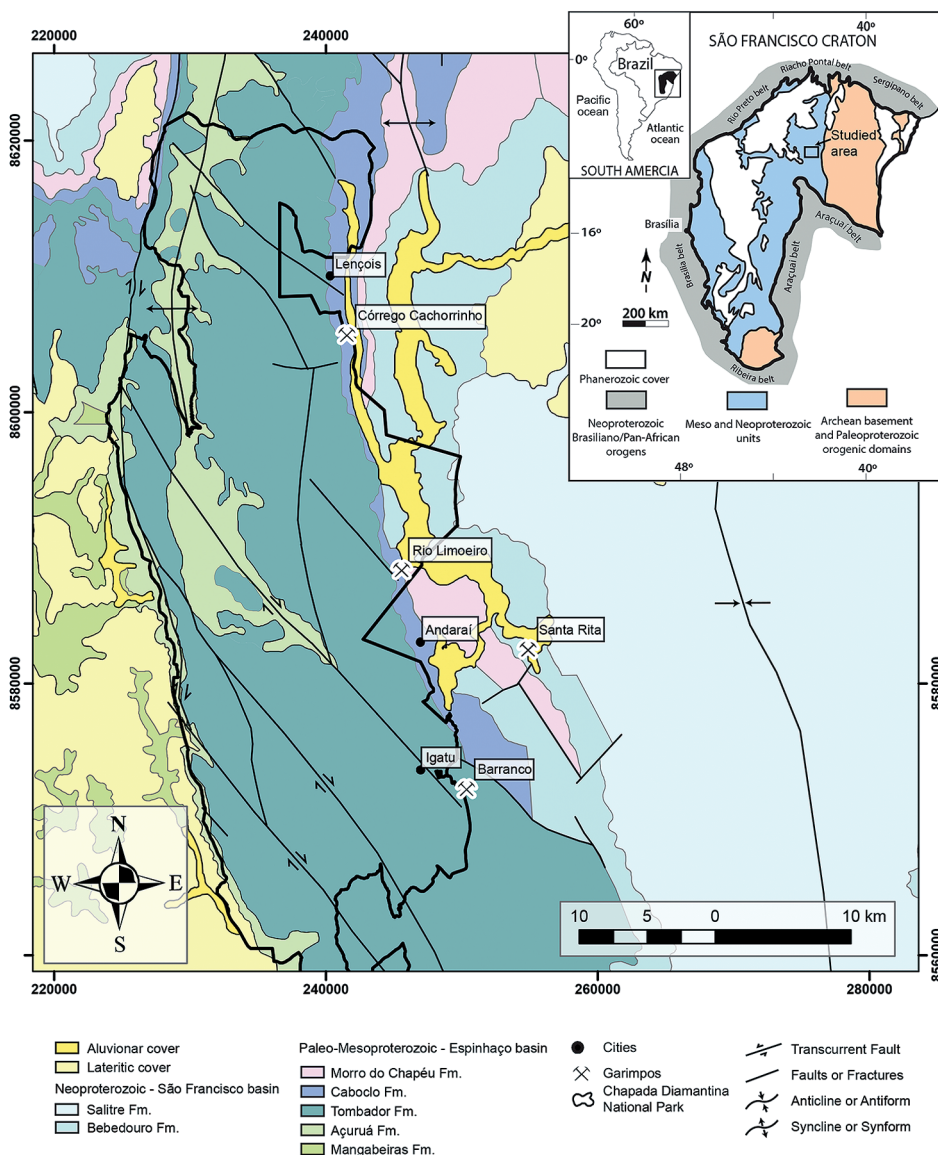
220000
240000
8620000
8600000
8580000
8560000
220000
240000
260000
280000
8580000
8560000

60°
0°
Brazil
Pacific ocean
Atlantic ocean
SOUTH AMERCIA
40°
SÃO FRANCISCO CRATON
Riacho Pontal belt
Sergipano belt
Rio Preto belt
Studied area
16°
Brasília
Araçuaí belt
Brasília belt
N
200 km
20°
Ribeira belt
Phanerozoic cover
Neoproterozoic Brasiliano/Pan-African orogens
Meso and Neoproterozoic units
Archean basement and Paleoproterozoic orogenic domains
48°
40°

Lençois
Córrego Cachorrinho
Rio Limoeiro
Andaraí
Santa Rita
Igatu
Barranco

N
W
E
S

10 5 0 10 km

Aluvionar cover
Lateritic cover
Neoproterozoic - São Francisco basin
Salitre Fm.
Bebedouro Fm.

Paleo-Mesoproterozoic - Espinhaço basin
Morro do Chapéu Fm.
Caboclo Fm.
Tombador Fm.
Açuruá Fm.
Mangabeiras Fm.

Cities
Garimpos
Chapada Diamantina National Park

Transcurrent Fault
Faults or Fractures
Anticline or Antiform
Syncline or Synform